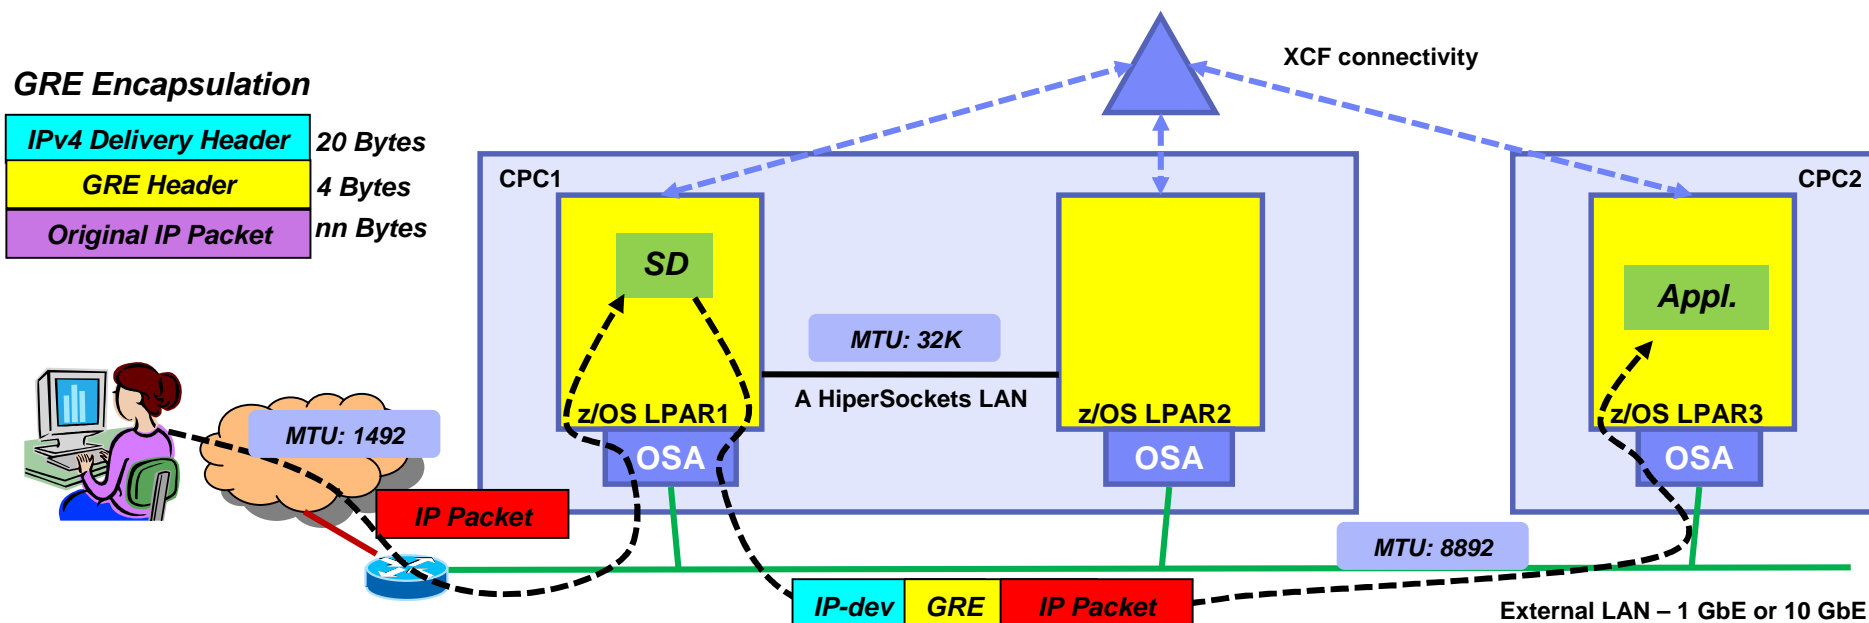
GRE Encapsulation

| IPv4 Delivery Header | 20 Bytes |
|---|---|
| GRE Header | 4 Bytes |
| Original IP Packet | nn Bytes |

XCF connectivity

CPC1

CPC2

SD

MTU: 32K

A HiperSockets LAN

z/OS LPAR1

z/OS LPAR2

Appl.

z/OS LPAR3

OSA

OSA

OSA

MTU: 1492

IP Packet

MTU: 8892

IP-dev GRE IP Packet

External LAN – 1 GbE or 10 GbE